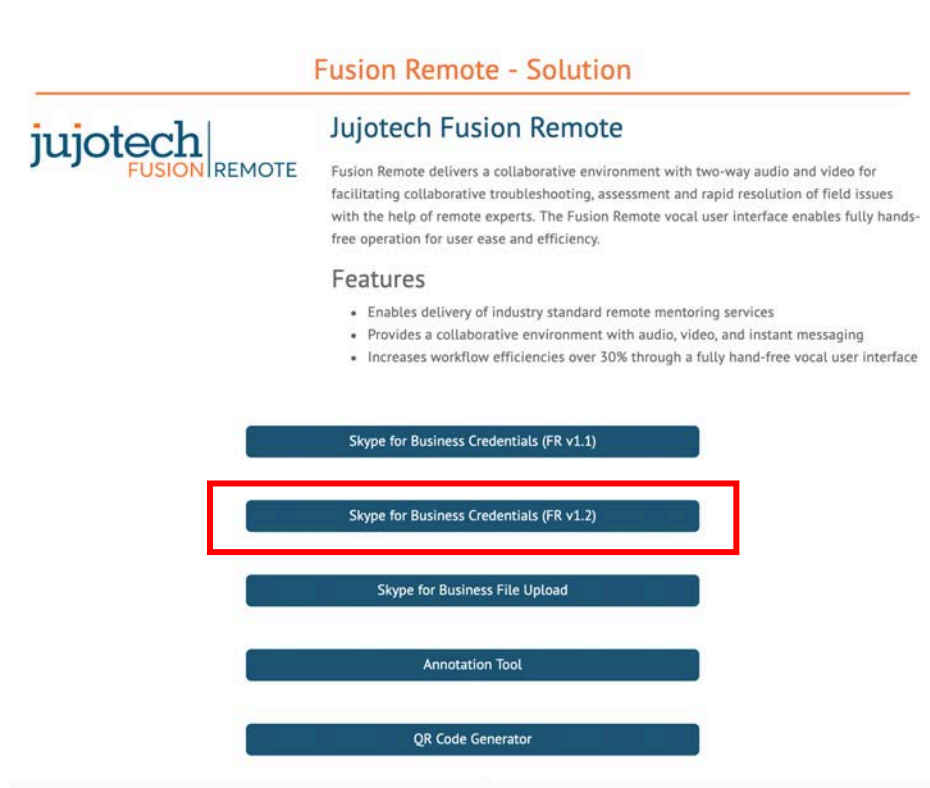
Fusion Remote - Solution

jujotech FUSION REMOTE

Jujotech Fusion Remote

Fusion Remote delivers a collaborative environment with two-way audio and video for facilitating collaborative troubleshooting, assessment and rapid resolution of field issues with the help of remote experts. The Fusion Remote vocal user interface enables fully hands-free operation for user ease and efficiency.

Features

- Enables delivery of industry standard remote mentoring services
- Provides a collaborative environment with audio, video, and instant messaging
- Increases workflow efficiencies over 30% through a fully hand-free vocal user interface

Skype for Business Credentials (FR v1.1)

Skype for Business Credentials (FR v1.2)

Skype for Business File Upload

Annotation Tool

QR Code Generator